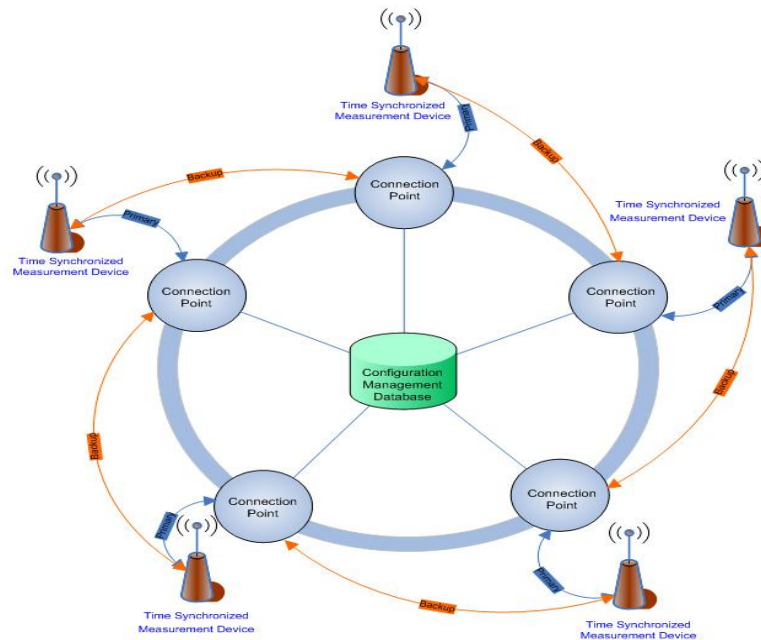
Time Synchronized Measurement Device

Primary

Backup

Connection Point

Backup

Primary

Time Synchronized Measurement Device

Time Synchronized Measurement Device

Connection Point

Connection Point

Primary

Configuration Management Database

Backup

Backup

Connection Point

Connection Point

Primary

Primary

Time Synchronized Measurement Device

Backup

Time Synchronized Measurement Device